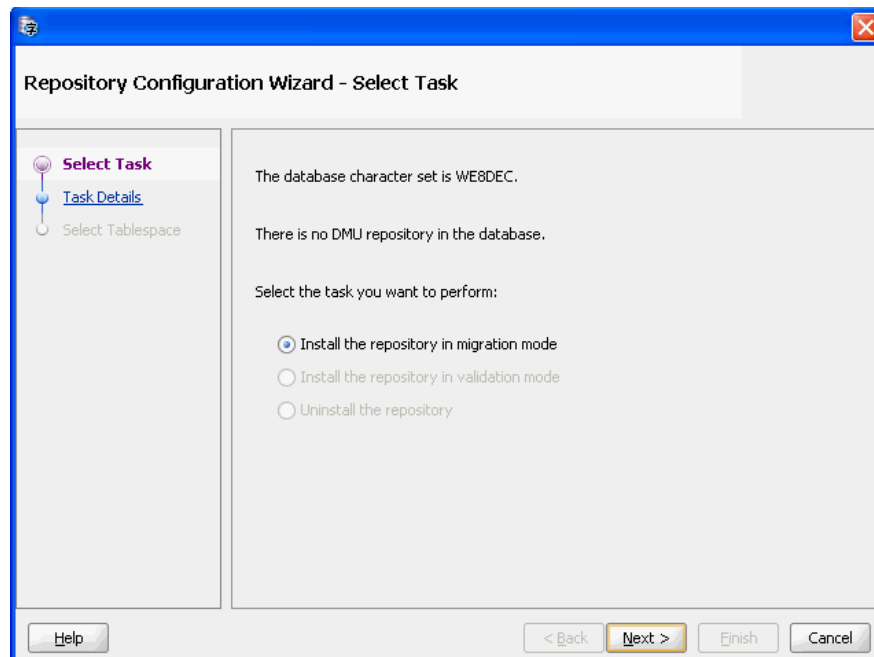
Repository Configuration Wizard - Select Task

Select Task
Task Details
Select Tablespace

The database character set is WE8DEC.

There is no DMU repository in the database.

Select the task you want to perform:

Install the repository in migration mode
Install the repository in validation mode
Uninstall the repository

Help
< Back
Next >
Finish
Cancel